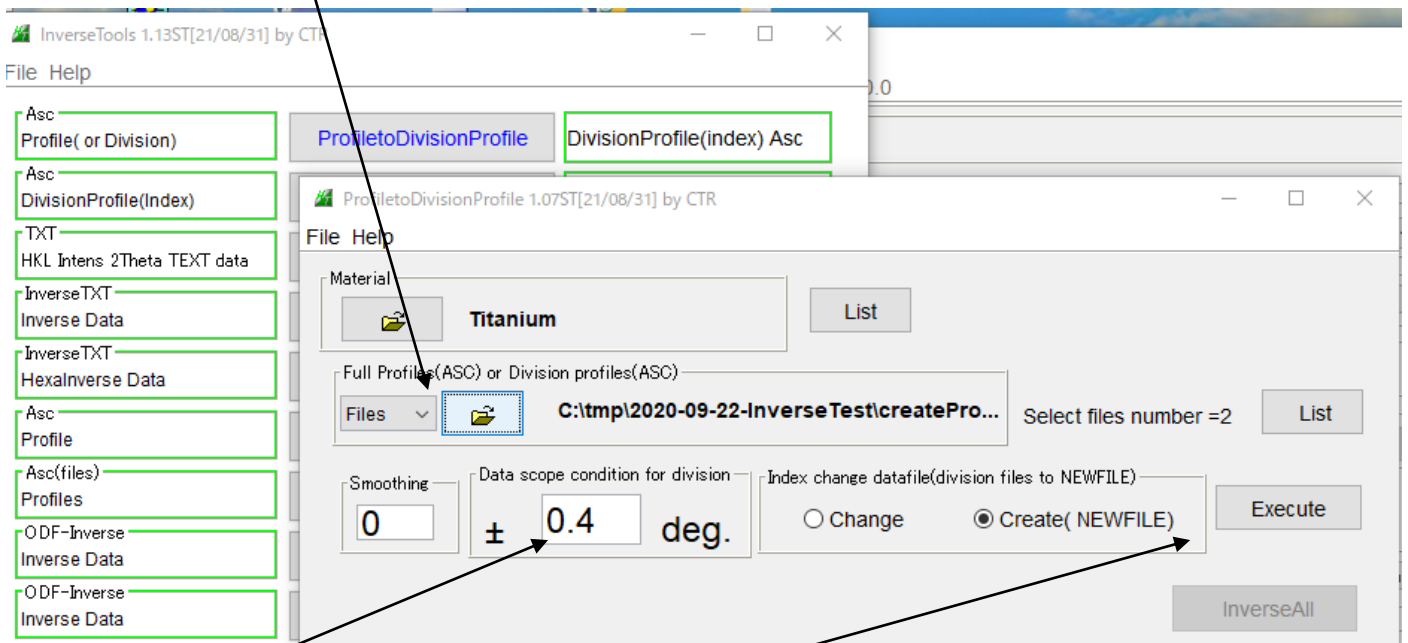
InverseTools 1.13ST[21/08/31] by CTR

File Help

Asc
Profile( or Division)

ProfiletoDivisionProfile

DivisionProfile(index) Asc

Asc
DivisionProfile(Index)

TXT
HKL Intens 2Theta TEXT data

InverseTXT
Inverse Data

InverseTXT
HexaInverse Data

Asc
Profile

Asc(files)
Profiles

ODF-Inverse
Inverse Data

ODF-Inverse
Inverse Data

ProfiletoDivisionProfile 1.07ST[21/08/31] by CTR

File Help

Material

Titanium

List

Full Profiles(ASC) or Division profiles(ASC)

Files

C:\tmp\2020-09-22-InverseTest\createPro...

Select files number =2

List

Smoothing

0

Data scope condition for division

± 0.4 deg.

Index change datafile(division files to NEWFILE)

Change

Create( NEWFILE)

Execute

InverseAll